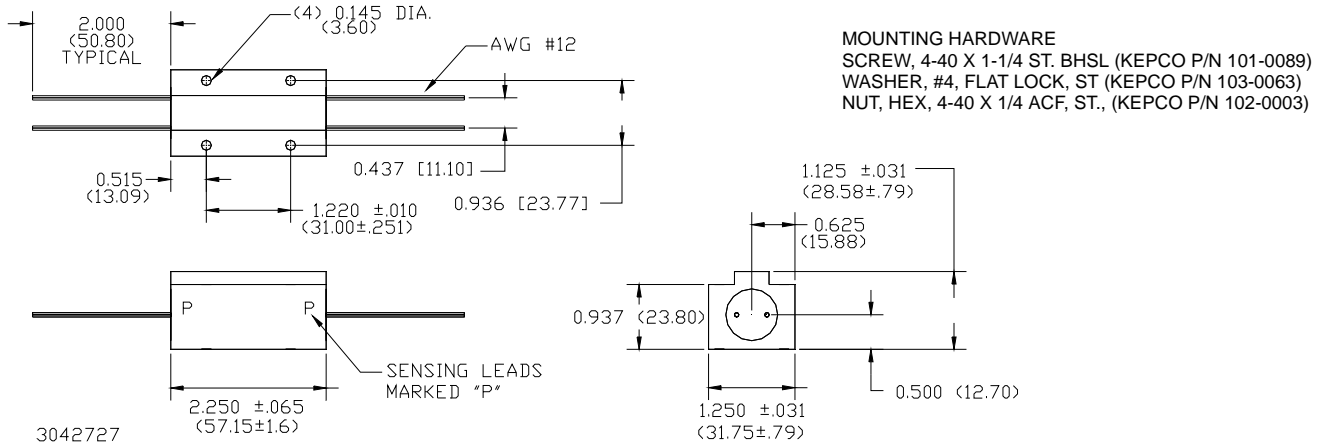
2.000
(50.80)
TYPICAL

(4) 0.145 DIA.
(3.60)

AWG #12

MOUNTING HARDWARE
SCREW, 4-40 X 1-1/4 ST. BHSL (KEPCO P/N 101-0089)
WASHER, #4, FLAT LOCK, ST (KEPCO P/N 103-0063)
NUT, HEX, 4-40 X 1/4 ACF, ST., (KEPCO P/N 102-0003)

0.515
(13.09)

0.437 [11.10]

1.220 ±.010
(31.00±.251)

0.936 [23.77]

1.125 ±.031
(28.58±.79)

0.625
(15.88)

P

P

SENSING LEADS
MARKED "P"

2.250 ±.065
(57.15±1.6)

0.937 (23.80)

0.500 (12.70)

1.250 ±.031
(31.75±.79)

3042727